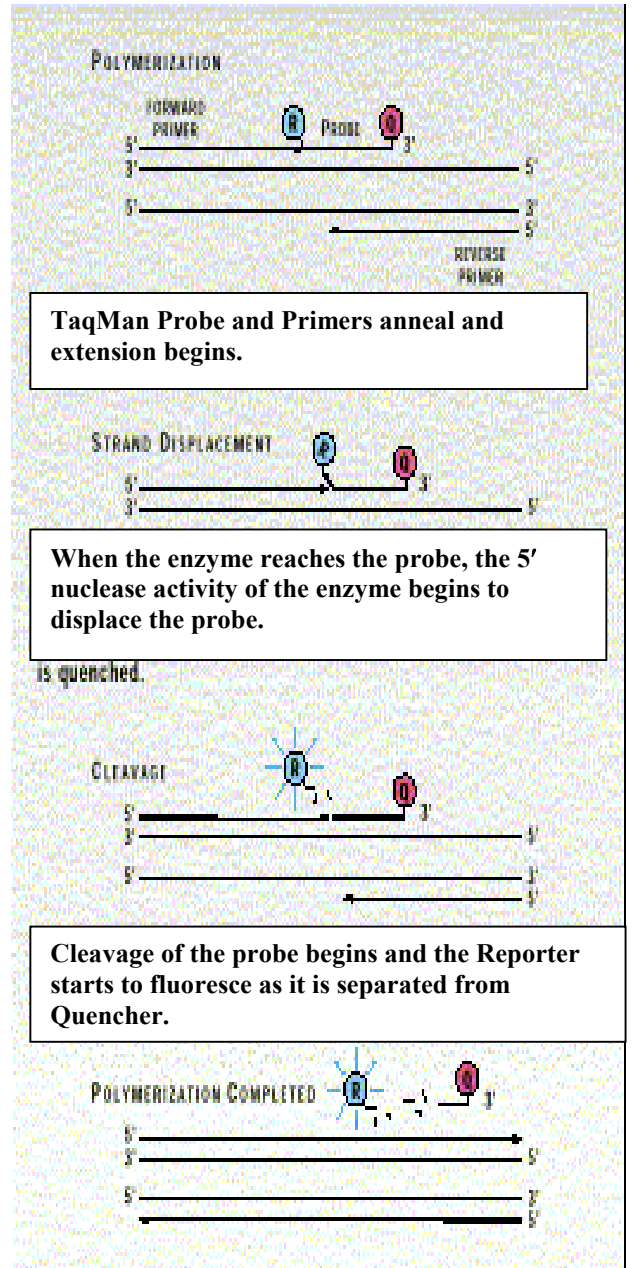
POLYMERIZATION

FORWARD PRIMER

R

PROBE

Q

5'

3'

3'

5'

5'

3'

5'

REVERSE PRIMER

TaqMan Probe and Primers anneal and extension begins.

STRAND DISPLACEMENT

R

Q

5'

3'

3'

5'

When the enzyme reaches the probe, the 5′ nuclease activity of the enzyme begins to displace the probe.

is quenched.

CLEAVAGE

R

Q

5'

3'

3'

5'

5'

3'

5'

Cleavage of the probe begins and the Reporter starts to fluoresce as it is separated from Quencher.

POLYMERIZATION COMPLETED

R

Q

3'

5'

3'

5'

5'

3'

5'